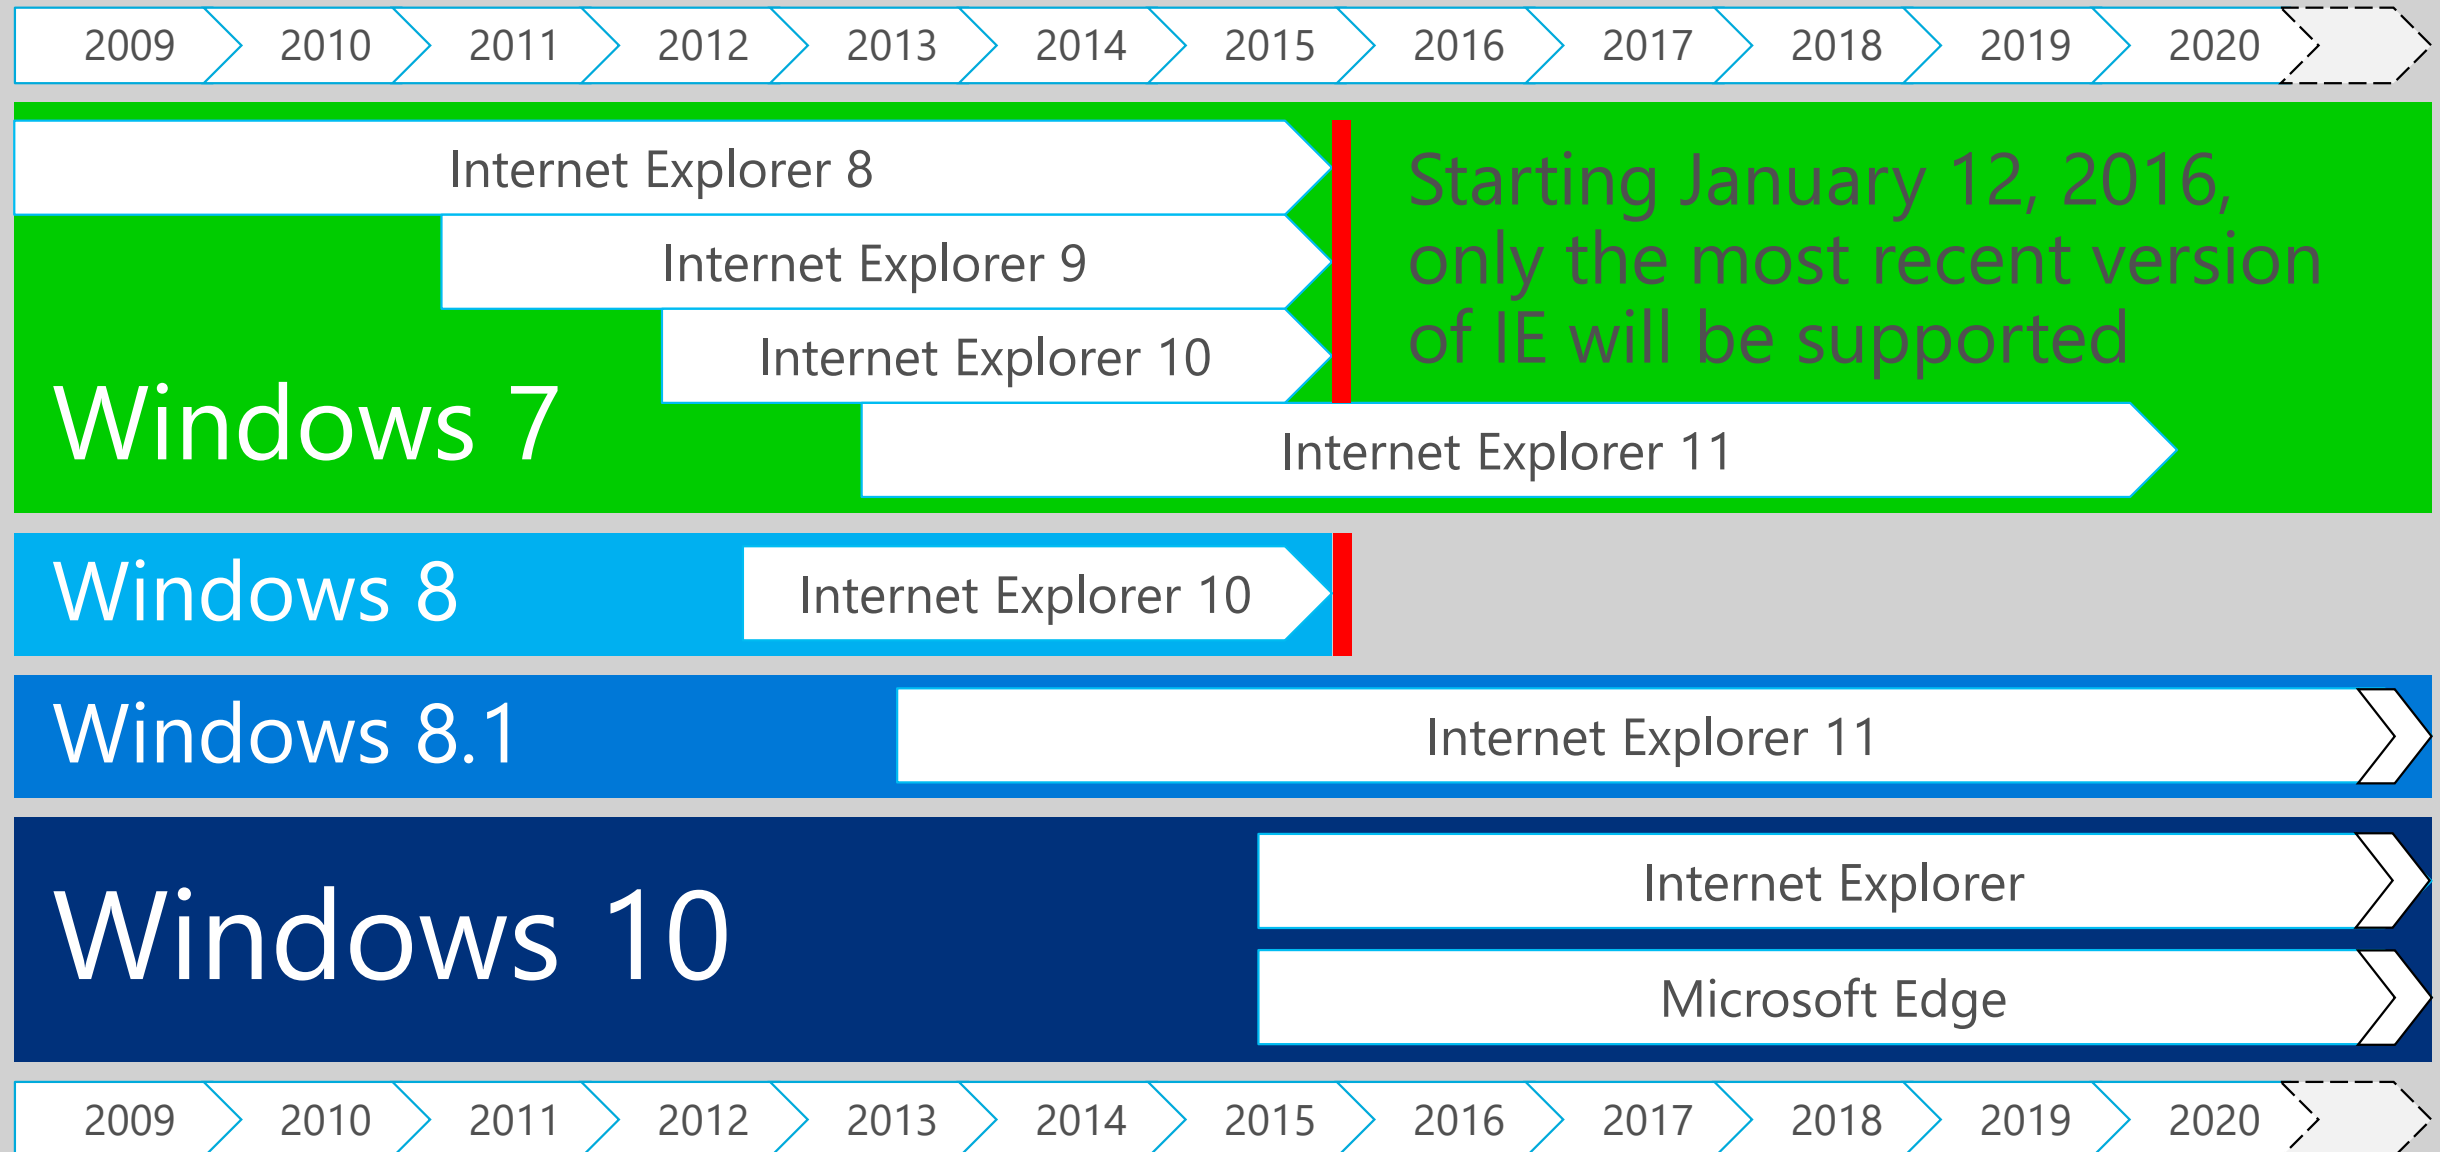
2009 2010 2011 2012 2013 2014 2015 2016 2017 2018 2019 2020

Internet Explorer 8

Internet Explorer 9

Internet Explorer 10

Starting January 12, 2016, only the most recent version of IE will be supported

Windows 7

Internet Explorer 11

Windows 8

Internet Explorer 10

Windows 8.1

Internet Explorer 11

Windows 10

Internet Explorer

Microsoft Edge

2009 2010 2011 2012 2013 2014 2015 2016 2017 2018 2019 2020